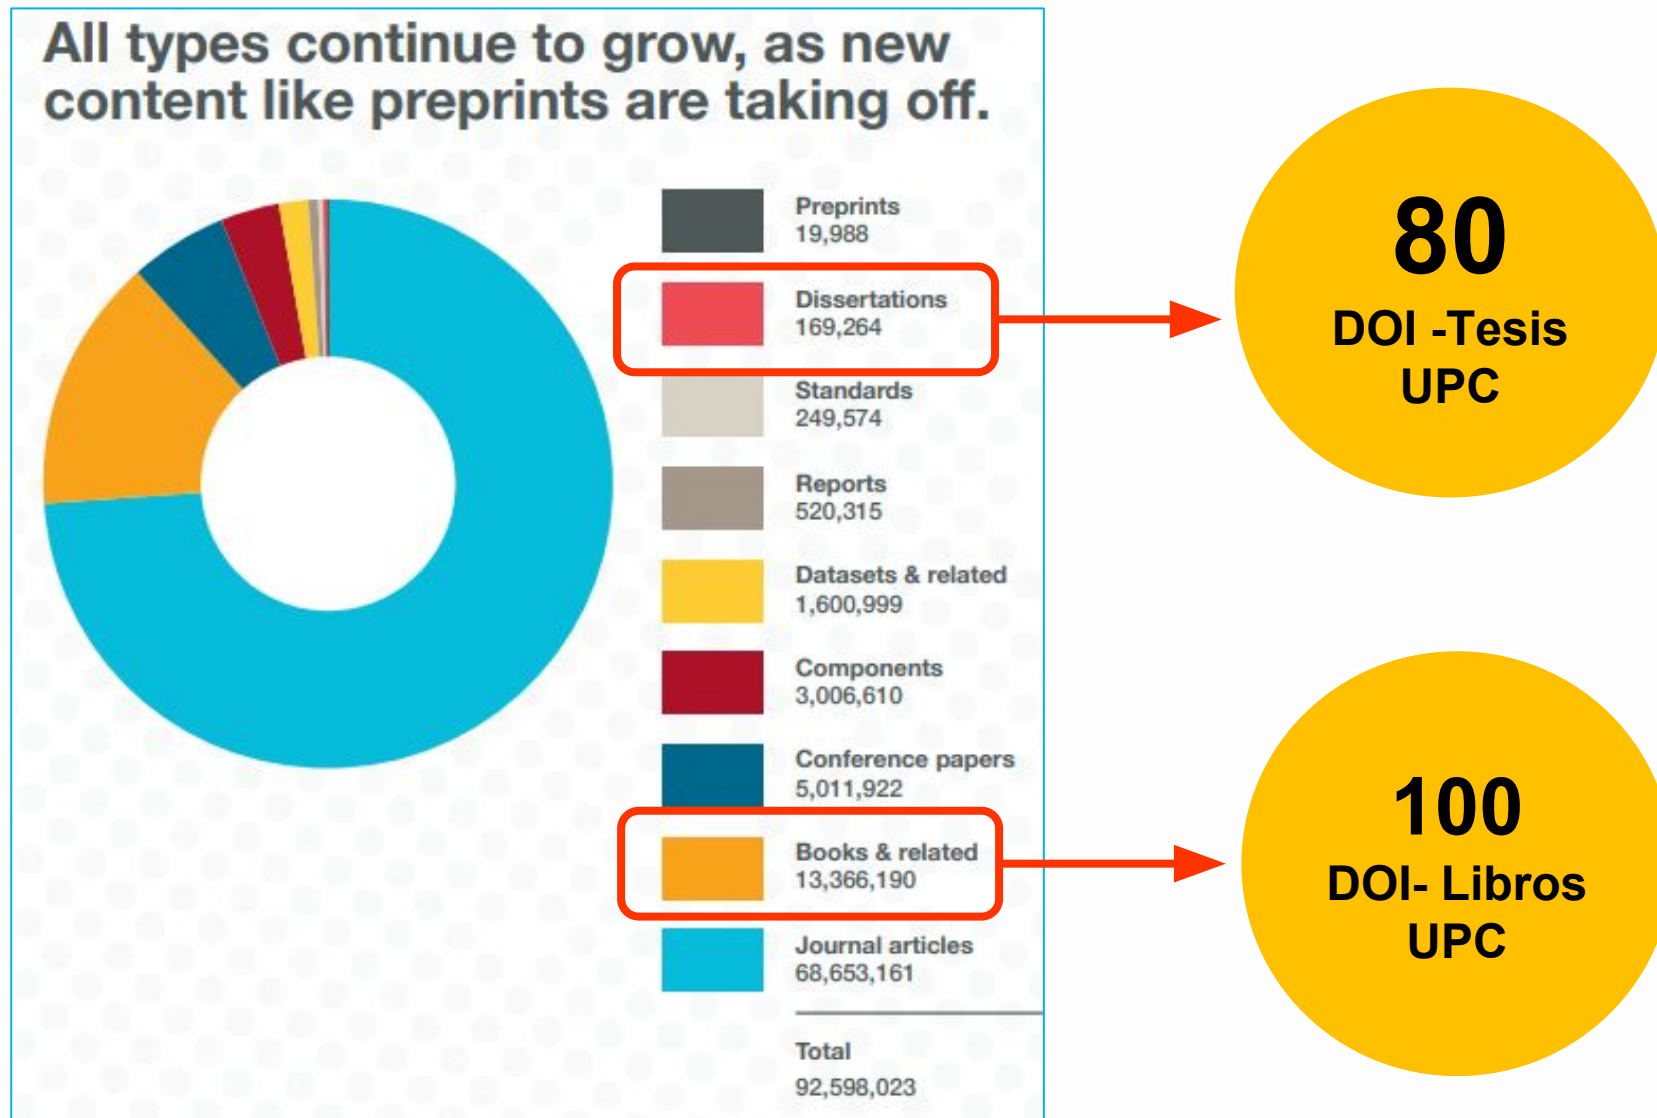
All types continue to grow, as new content like preprints are taking off.

Preprints
19,988

Dissertations
169,264

Standards
249,574

Reports
520,315

Datasets & related
1,600,999

Components
3,006,610

Conference papers
5,011,922

Books & related
13,366,190

Journal articles
68,653,161

Total
92,598,023

80
DOI -Tesis
UPC

100
DOI- Libros
UPC